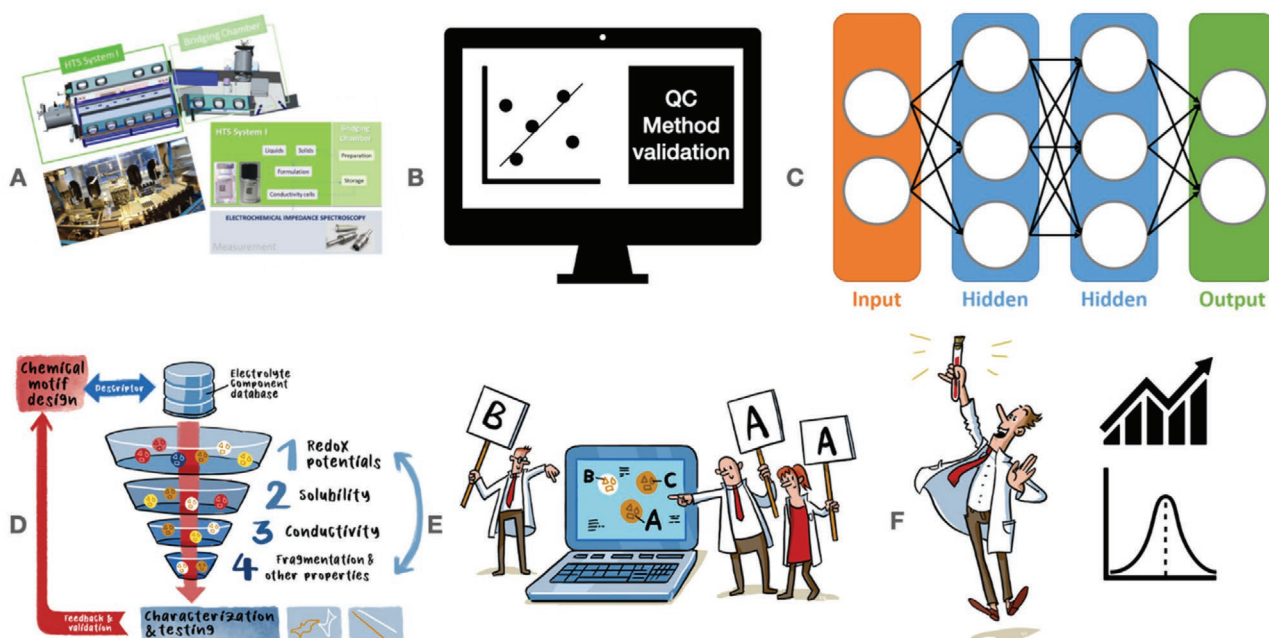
HTS System I

Bridging Chamber

A

HTS System I

Bridging Chamber

Liquids

Solids

Preparation

Formulation

Storage

Conductivity cells

ELECTROCHEMICAL IMPEDANCE SPECTROSCOPY

Measurement

B

QC Method validation

C

Input

Hidden

Hidden

Output

Chemical motif design

Descriptor

Electrolyte Component database

1 Redox potentials

2 Solubility

3 Conductivity

4 Fragmentation & other properties

D

Feedback & validation

Characterization & testing

E

B

B

C

A

A

A

F